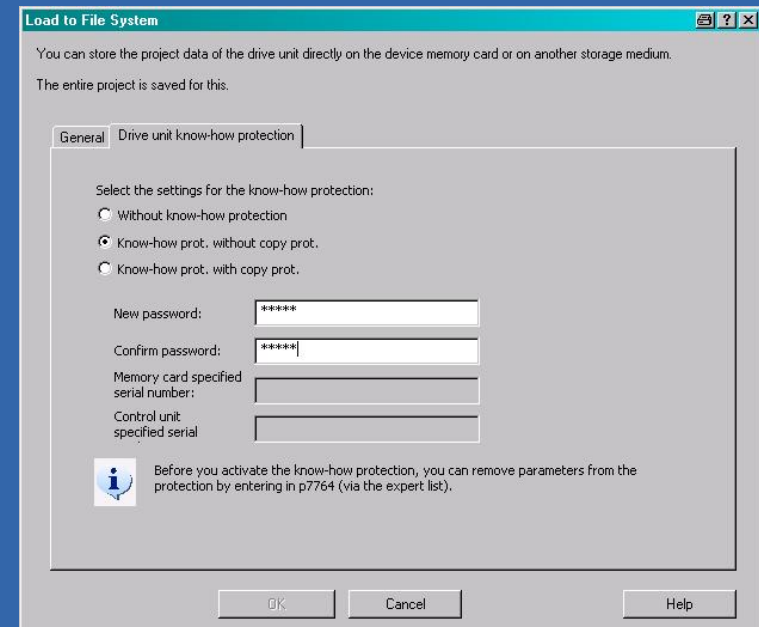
Load to File System

You can store the project data of the drive unit directly on the device memory card or on another storage medium.

The entire project is saved for this.

General | Drive unit know-how protection

Select the settings for the know-how protection:

Without know-how protection

Know-how prot. without copy prot.

Know-how prot. with copy prot.

New password: *****

Confirm password: *****

Memory card specified serial number:

Control unit specified serial

Before you activate the know-how protection, you can remove parameters from the protection by entering in p7764 (via the expert list).

OK | Cancel | Help